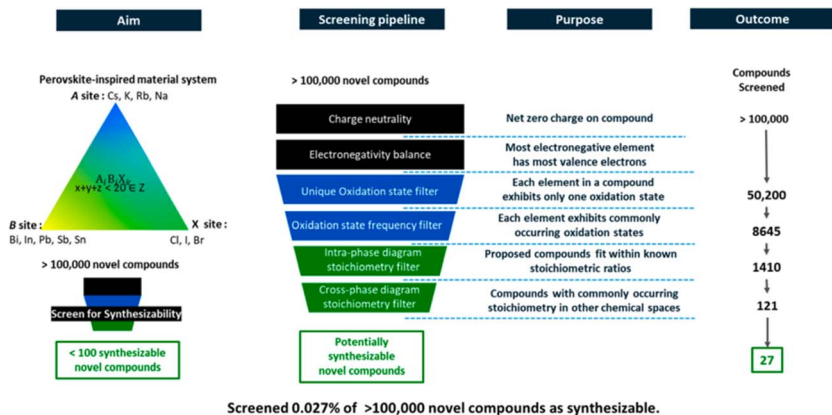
Aim

Screening pipeline

Purpose

Outcome

Perovskite-inspired material system

$A$ site : Cs, K, Rb, Na

$A_xB_yX_z$
$x+y+z < 20 \in Z$

$B$ site :
Bi, In, Pb, Sb, Sn

X site :
Cl, I, Br

> 100,000 novel compounds

Screen for Synthesizability

< 100 synthesizable novel compounds

> 100,000 novel compounds

Charge neutrality

Net zero charge on compound

Electronegativity balance

Most electronegative element has most valence electrons

Unique Oxidation state filter

Each element in a compound exhibits only one oxidation state

Oxidation state frequency filter

Each element exhibits commonly occurring oxidation states

Intra-phase diagram stoichiometry filter

Proposed compounds fit within known stoichiometric ratios

Cross-phase diagram stoichiometry filter

Compounds with commonly occurring stoichiometry in other chemical spaces

Potentially synthesizable novel compounds

Compounds Screened

> 100,000

50,200

8645

1410

121

27

Screened 0.027% of >100,000 novel compounds as synthesizable.